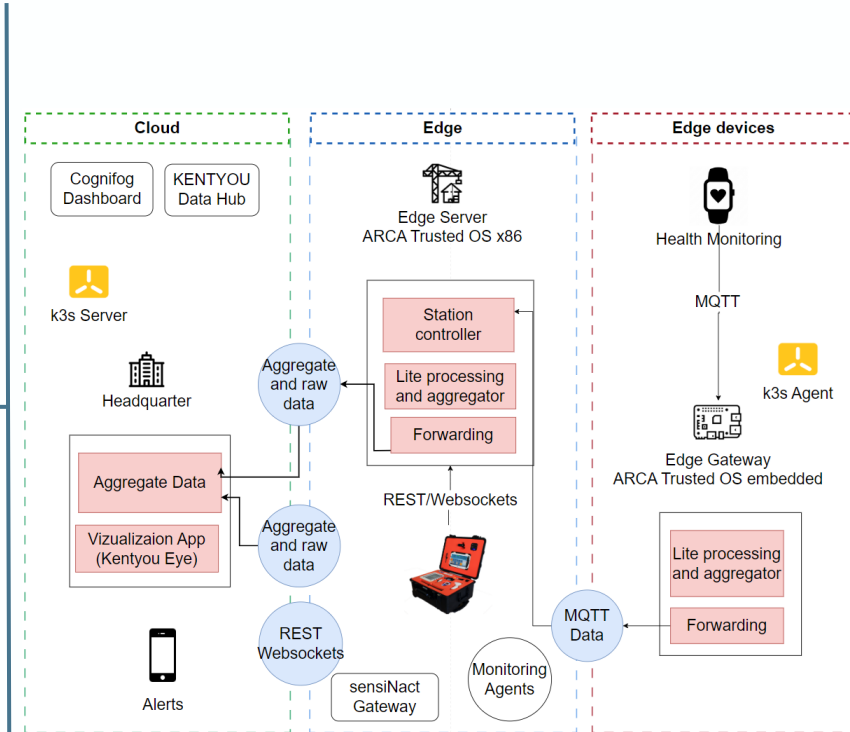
Cloud

Cognifog Dashboard

KENTYOU Data Hub

k3s Server

Headquarter

Aggregate and raw data

Aggregate Data

Vizualizaion App (Kentyou Eye)

Aggregate and raw data

REST Websockets

Alerts

Edge

Edge Server
ARCA Trusted OS x86

Station controller

Lite processing and aggregator

Forwarding

REST/Websockets

sensiNact Gateway

Monitoring Agents

MQTT Data

Edge devices

Health Monitoring

MQTT

k3s Agent

Edge Gateway
ARCA Trusted OS embedded

Lite processing and aggregator

Forwarding